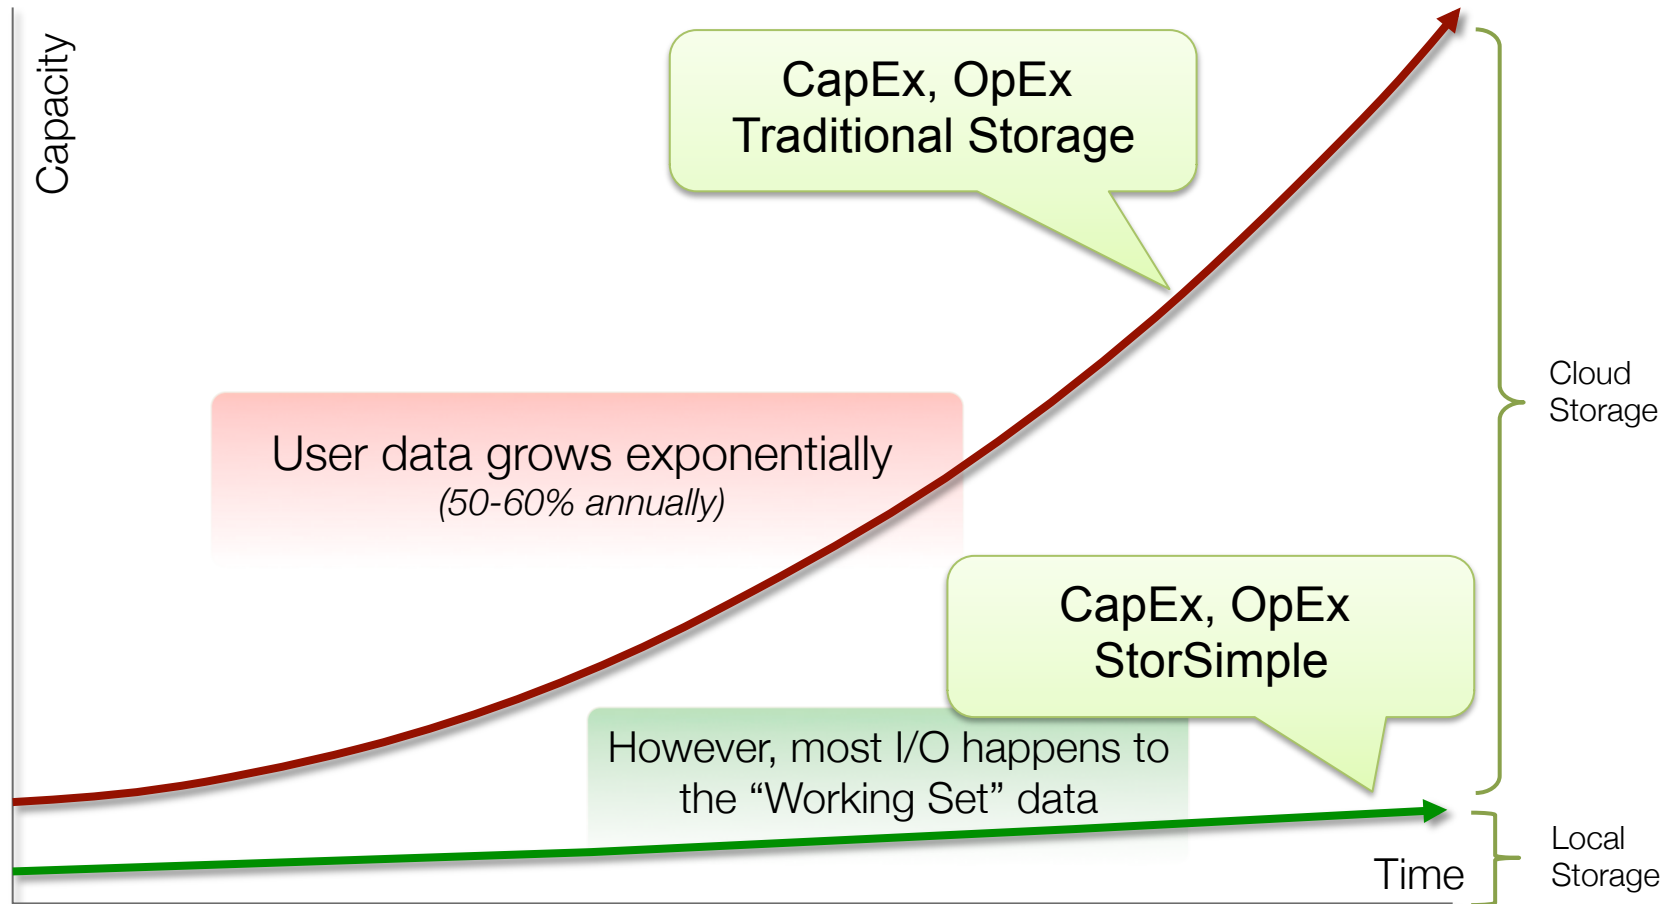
Capacity

CapEx, OpEx
Traditional Storage

Cloud Storage

User data grows exponentially
(50-60% annually)

CapEx, OpEx
StorSimple

However, most I/O happens to the “Working Set” data

Local Storage

Time